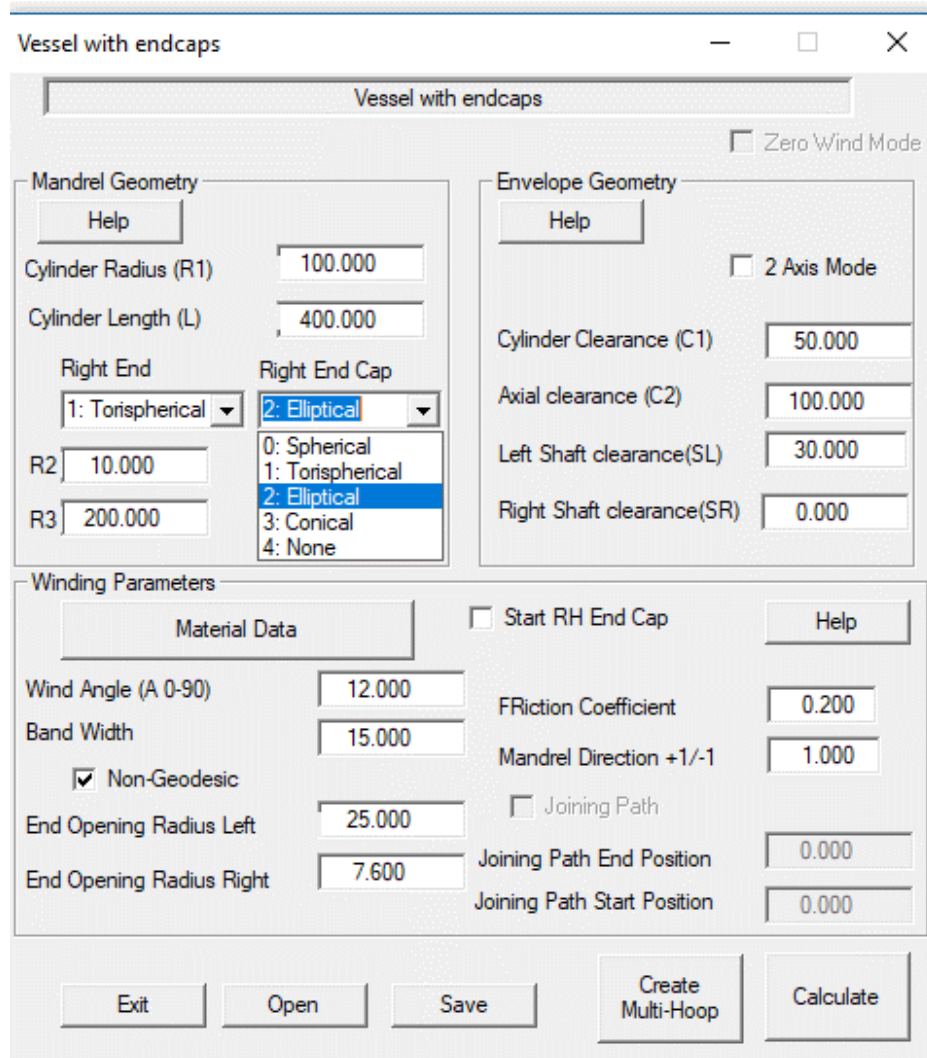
Vessel with endcaps

Vessel with endcaps

Zero Wind Mode

Mandrel Geometry

Help

Cylinder Radius (R1) 100.000

Cylinder Length (L) 400.000

Right End

1: Torispherical

Right End Cap

2: Elliptical

0: Spherical
1: Torispherical
2: Elliptical
3: Conical
4: None

R2 10.000

R3 200.000

Envelope Geometry

Help

2 Axis Mode

Cylinder Clearance (C1) 50.000

Axial clearance (C2) 100.000

Left Shaft clearance(SL) 30.000

Right Shaft clearance(SR) 0.000

Winding Parameters

Material Data

Start RH End Cap

Help

Wind Angle (A 0-90) 12.000

Band Width 15.000

Non-Geodesic

End Opening Radius Left 25.000

End Opening Radius Right 7.600

FRiction Coefficient 0.200

Mandrel Direction +1/-1 1.000

Joining Path

Joining Path End Position 0.000

Joining Path Start Position 0.000

Exit

Open

Save

Create Multi-Hoop

Calculate